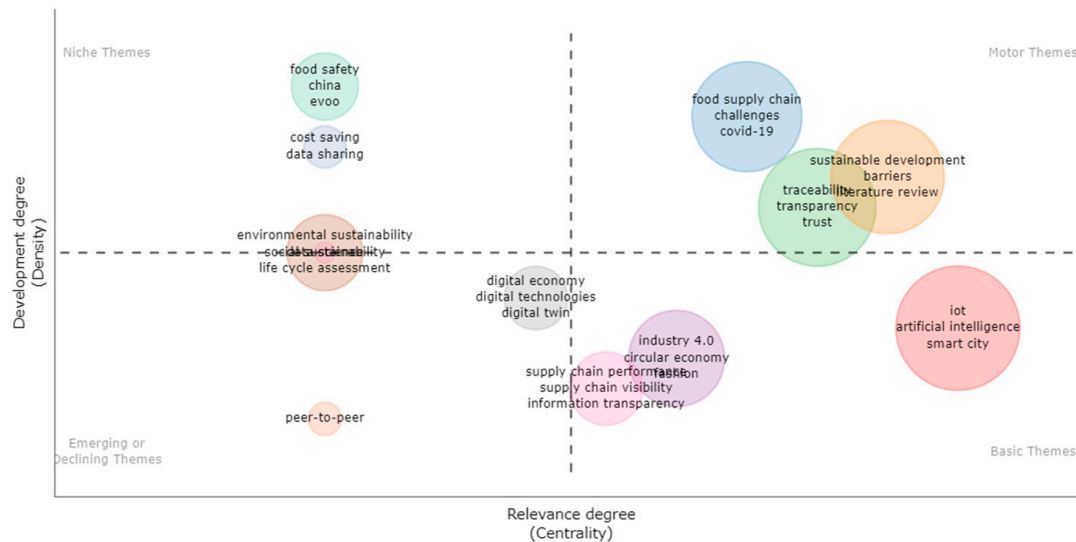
Niche Themes

Motor Themes

food safety
china
evoo

cost saving
data sharing

food supply chain
challenges
covid-19

sustainable development
barriers
literature review

traceability
transparency
trust

environmental sustainability
social sustainability
life cycle assessment

digital economy
digital technologies
digital twin

iot
artificial intelligence
smart city

industry 4.0
circular economy
fashion

supply chain performance
supply chain visibility
information transparency

peer-to-peer

Emerging or
Declining Themes

Basic Themes

Development degree
(Density)

Relevance degree
(Centrality)